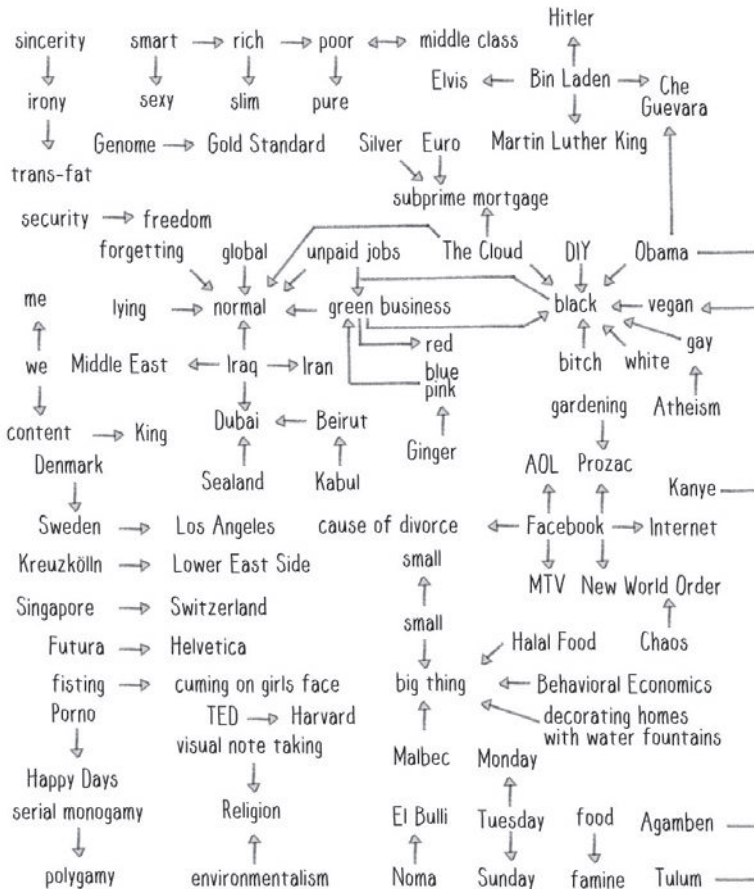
Hitler

sincerity smart rich poor middle class

irony sexy slim pure

Elvis Bin Laden Che Guevara

Martin Luther King

trans-fat

Genome Gold Standard Silver Euro

subprime mortgage

security freedom

forgetting global unpaid jobs The Cloud DIY Obama

me lying normal green business black vegan

gay

red

we Middle East Iraq Iran blue pink bitch white

Atheism

content King Dubai Beirut gardening

Ginger

Denmark Sealand Kabul AOL Prozac

Kanye

Sweden Los Angeles cause of divorce Facebook Internet

Kreuzkölln Lower East Side small MTV New World Order

Singapore Switzerland small Chaos

Futura Helvetica Halal Food

fisting cuming on girls face big thing Behavioral Economics

Porno TED Harvard decorating homes with water fountains

visual note taking

Happy Days Malbec Monday

serial monogamy Religion El Bulli Tuesday food Agamben

polygamy environmentalism Noma Sunday famine Tulum